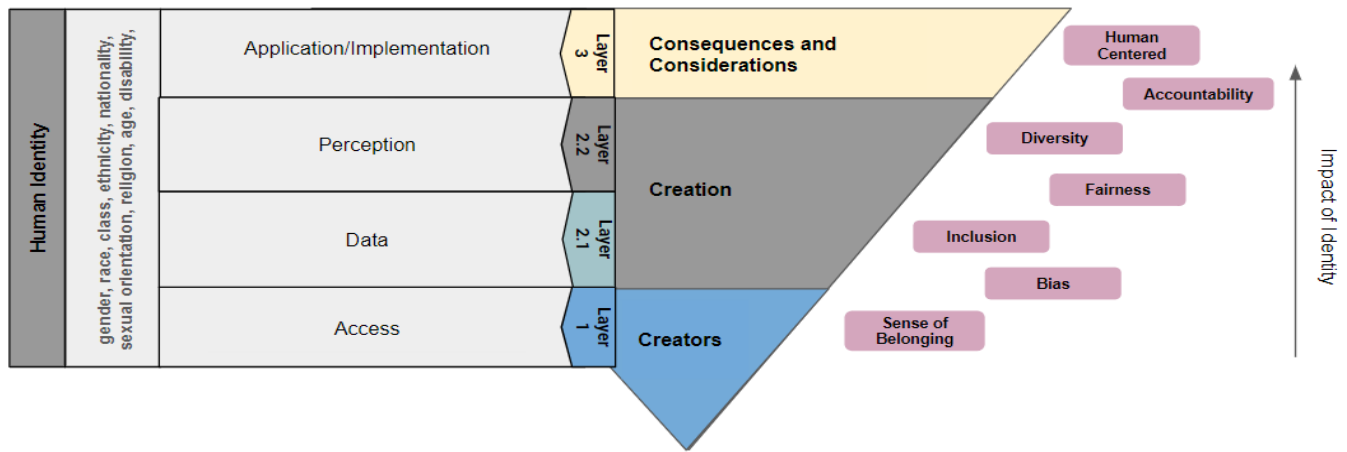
Human Identity

gender, race, class, ethnicity, nationality, sexual orientation, religion, age, disability,

Application/Implementation

Layer 3

Consequences and Considerations

Perception

Layer 2.2

Creation

Data

Layer 2.1

Access

Layer 1

Creators

Human Centered

Accountability

Diversity

Fairness

Inclusion

Bias

Sense of Belonging

Impact of Identity